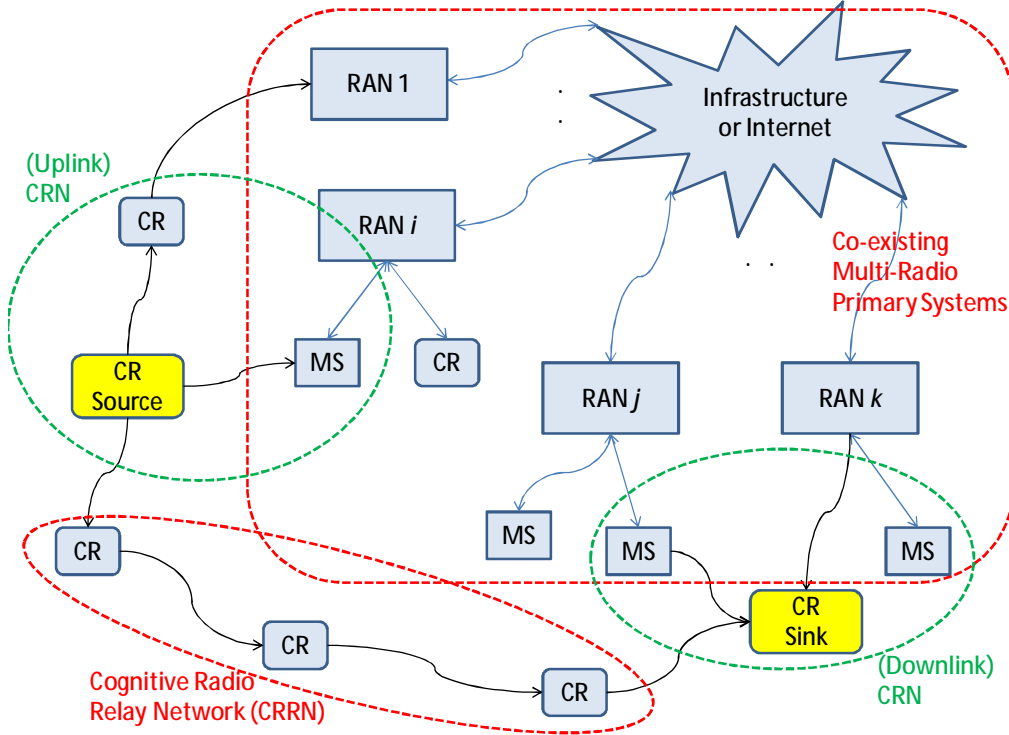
RAN 1

Infrastructure or Internet

(Uplink) CRN

CR

RAN $i$

Co-existing Multi-Radio Primary Systems

CR Source

MS

CR

RAN $j$

RAN $k$

CR

MS

MS

MS

CR

CR Sink

CR

Cognitive Radio Relay Network (CRRN)

(Downlink) CRN